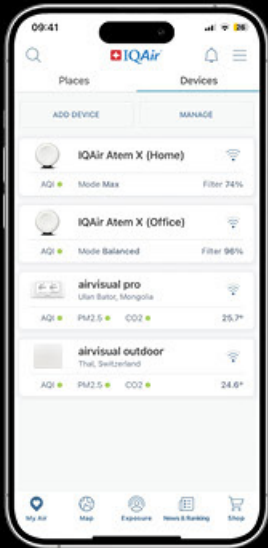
09:41

IQAir

Places
Devices

ADD DEVICE
MANAGE

IQAir Atem X (Home)
AQI Mode Max Filter 74%

IQAir Atem X (Office)
AQI Mode Balanced Filter 96%

airvisual pro
Ulan Bator, Mongolia
AQI PM2.5 CO2 25.7°

airvisual outdoor
Thal, Switzerland
AQI PM2.5 CO2 24.6°

My Air
Map
Exposure
News & Ranking
Shop